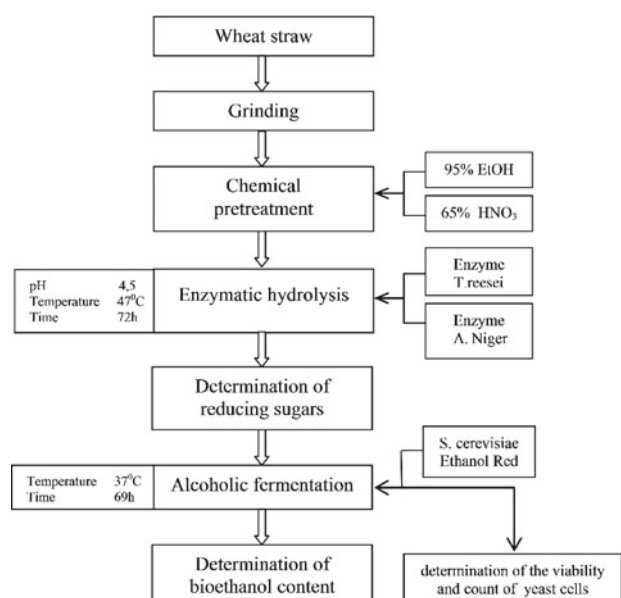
Wheat straw

Grinding

Chemical pretreatment

95% EtOH

65% $HNO_3$

| pH | 4,5 |
|---|---|
| Temperature | $47^0C$ |
| Time | 72h |

Enzymatic hydrolysis

Enzyme T.reesei

Enzyme A. Niger

Determination of reducing sugars

S. cerevisiae Ethanol Red

| Temperature | $37^0C$ |
|---|---|
| Time | 69h |

Alcoholic fermentation

Determination of bioethanol content

determination of the viability and count of yeast cells